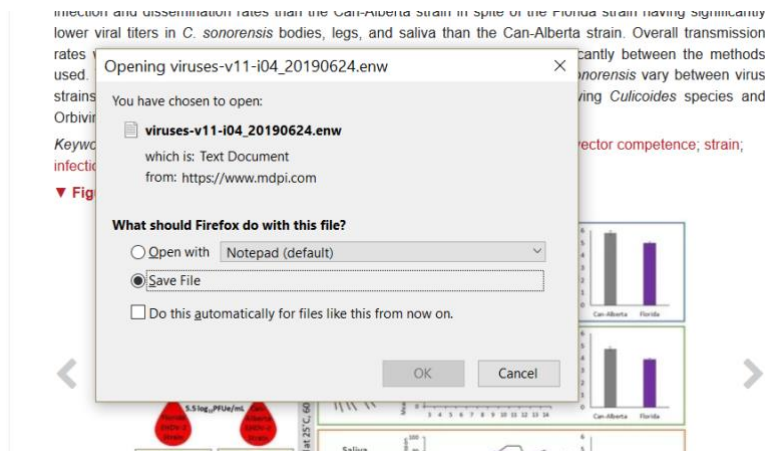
infection and dissemination rates than the Can-Alberta strain in spite of the Florida strain having significantly lower viral titers in C. sonorensis bodies, legs, and saliva than the Can-Alberta strain. Overall transmission rates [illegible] cantly between the methods used. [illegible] sonorensis vary between virus strains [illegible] ving Culicoides species and Orbivi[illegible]

Keywo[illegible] vector competence; strain; infectio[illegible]

▼ Fig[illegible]

Opening viruses-v11-i04_20190624.enw

You have chosen to open:

viruses-v11-i04_20190624.enw

which is: Text Document

from: https://www.mdpi.com

What should Firefox do with this file?

Open with Notepad (default)

Save File

Do this automatically for files like this from now on.

OK Cancel

5.5 log$_{10}$PFUe/mL

Can-Alberta Florida

Can-Alberta Florida

Can-Alberta Florida

Saliva

at 25°C, 60